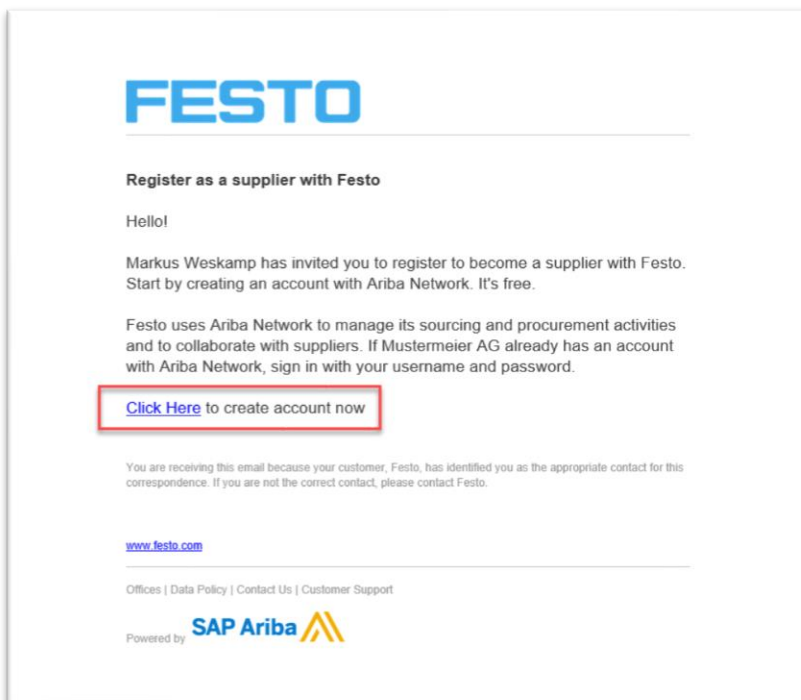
FESTO

Register as a supplier with Festo

Hello!

Markus Weskamp has invited you to register to become a supplier with Festo. Start by creating an account with Ariba Network. It's free.

Festo uses Ariba Network to manage its sourcing and procurement activities and to collaborate with suppliers. If Mustermeier AG already has an account with Ariba Network, sign in with your username and password.

Click Here to create account now

You are receiving this email because your customer, Festo, has identified you as the appropriate contact for this correspondence. If you are not the correct contact, please contact Festo.

www.festo.com

Offices | Data Policy | Contact Us | Customer Support

Powered by SAP Ariba